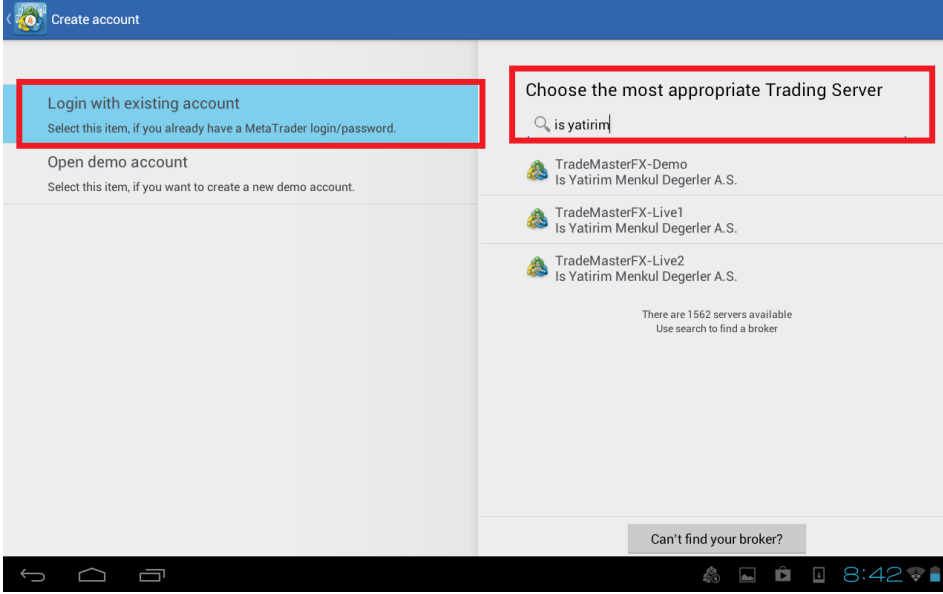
Create account

Login with existing account
Select this item, if you already have a MetaTrader login/password.

Open demo account
Select this item, if you want to create a new demo account.

Choose the most appropriate Trading Server

is yatirim

TradeMasterFX-Demo
Is Yatirim Menkul Degerler A.S.

TradeMasterFX-Live1
Is Yatirim Menkul Degerler A.S.

TradeMasterFX-Live2
Is Yatirim Menkul Degerler A.S.

There are 1562 servers available
Use search to find a broker

Can't find your broker?

8:42